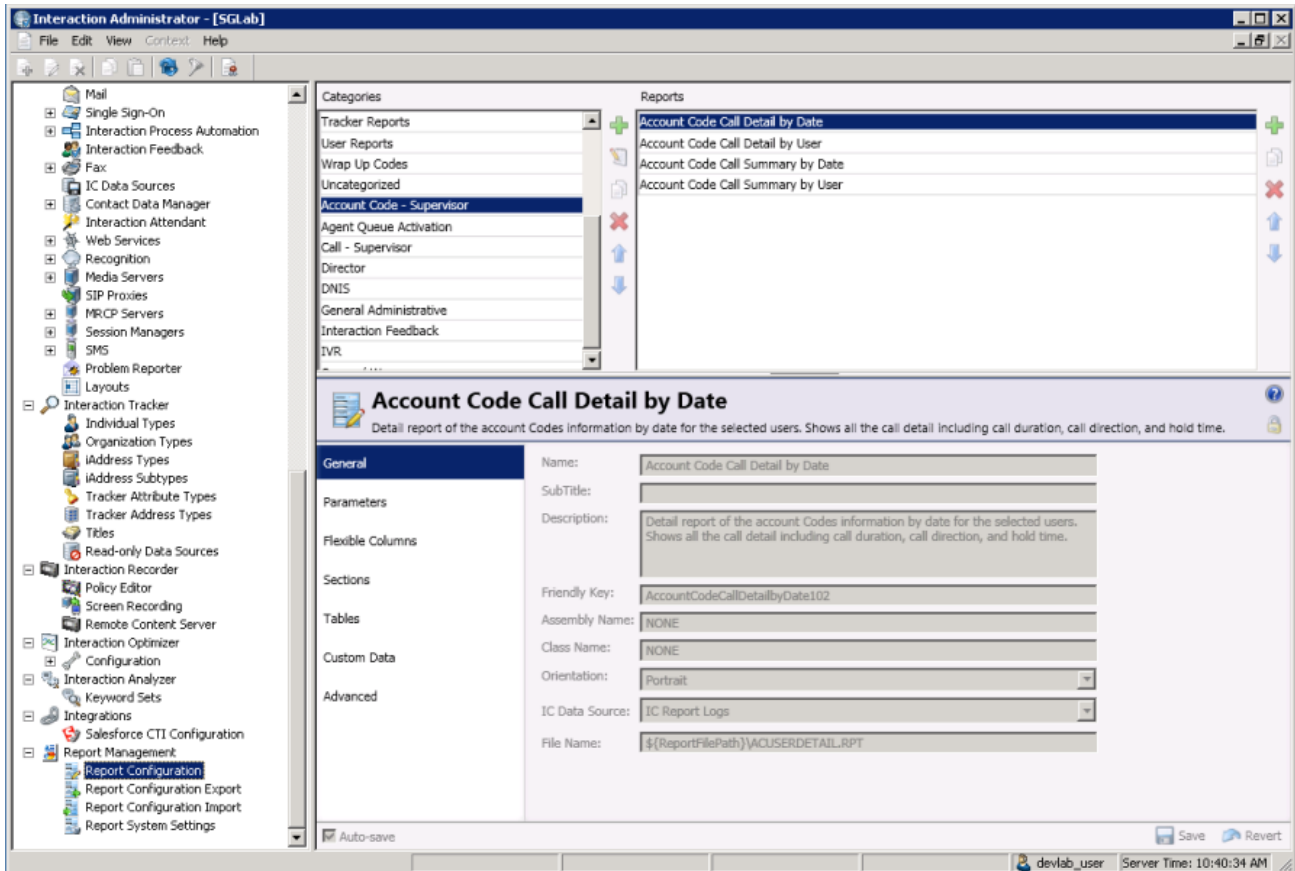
Interaction Administrator - [SGLab]

File Edit View Context Help

Mail
Single Sign-On
Interaction Process Automation
Interaction Feedback
Fax
IC Data Sources
Contact Data Manager
Interaction Attendant
Web Services
Recognition
Media Servers
SIP Proxies
MRCP Servers
Session Managers
SMS
Problem Reporter
Layouts
Interaction Tracker
Individual Types
Organization Types
iAddress Types
iAddress Subtypes
Tracker Attribute Types
Tracker Address Types
Titles
Read-only Data Sources
Interaction Recorder
Policy Editor
Screen Recording
Remote Content Server
Interaction Optimizer
Configuration
Interaction Analyzer
Keyword Sets
Integrations
Salesforce CTI Configuration
Report Management
Report Configuration
Report Configuration Export
Report Configuration Import
Report System Settings

Categories
Tracker Reports
User Reports
Wrap Up Codes
Uncategorized
Account Code - Supervisor
Agent Queue Activation
Call - Supervisor
Director
DNIS
General Administrative
Interaction Feedback
IVR

Reports
Account Code Call Detail by Date
Account Code Call Detail by User
Account Code Call Summary by Date
Account Code Call Summary by User

Account Code Call Detail by Date
Detail report of the account Codes information by date for the selected users. Shows all the call detail including call duration, call direction, and hold time.

General
Parameters
Flexible Columns
Sections
Tables
Custom Data
Advanced

Name: Account Code Call Detail by Date
SubTitle:
Description: Detail report of the account Codes information by date for the selected users. Shows all the call detail including call duration, call direction, and hold time.
Friendly Key: AccountCodeCallDetailbyDate102
Assembly Name: NONE
Class Name: NONE
Orientation: Portrait
IC Data Source: IC Report Logs
File Name: $(ReportFilePath)\ACUSERDETAIL.RPT

Auto-save
Save Revert

devlab_user Server Time: 10:40:34 AM